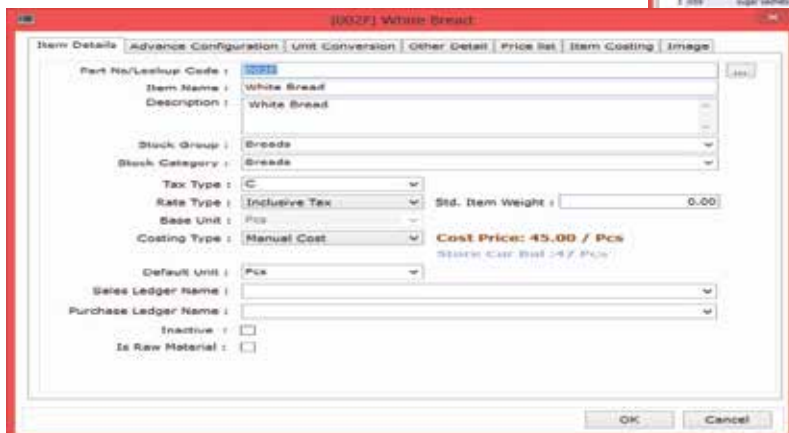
[002F] White Bread

Item Details | Advance Configuration | Unit Conversion | Other Detail | Price list | Item Costing | Image

Part No/Lookup Code : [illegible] ...
Item Name : White Bread
Description : White Bread
Stock Group : Breads
Stock Category : Breads
Tax Type : C
Rate Type : Inclusive Tax
Std. Item Weight : 0.00
Base Unit : Pcs
Costing Type : Manual Cost
Cost Price: 45.00 / Pcs
Store Cur Bal :47 Pcs
Default Unit : Pcs
Sales Ledger Name :
Purchase Ledger Name :
Inactive :
Is Raw Material :

OK Cancel